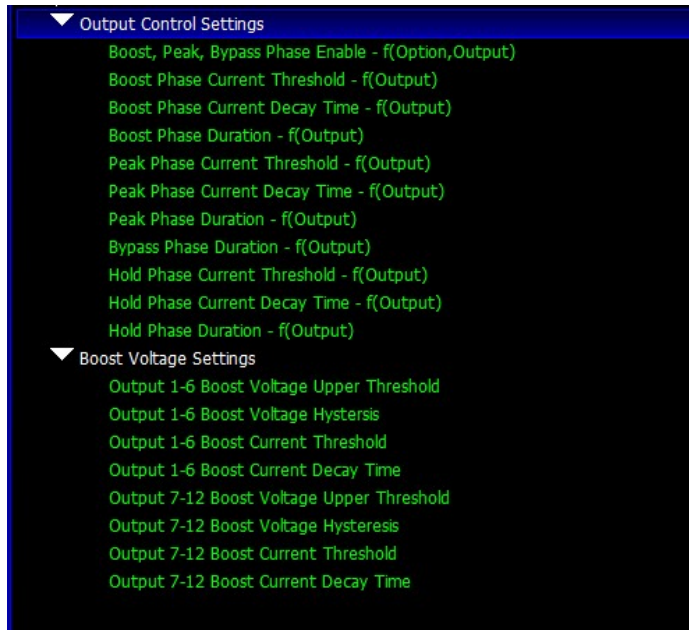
Output Control Settings
Boost, Peak, Bypass Phase Enable - f(Option,Output)
Boost Phase Current Threshold - f(Output)
Boost Phase Current Decay Time - f(Output)
Boost Phase Duration - f(Output)
Peak Phase Current Threshold - f(Output)
Peak Phase Current Decay Time - f(Output)
Peak Phase Duration - f(Output)
Bypass Phase Duration - f(Output)
Hold Phase Current Threshold - f(Output)
Hold Phase Current Decay Time - f(Output)
Hold Phase Duration - f(Output)
Boost Voltage Settings
Output 1-6 Boost Voltage Upper Threshold
Output 1-6 Boost Voltage Hystersis
Output 1-6 Boost Current Threshold
Output 1-6 Boost Current Decay Time
Output 7-12 Boost Voltage Upper Threshold
Output 7-12 Boost Voltage Hysteresis
Output 7-12 Boost Current Threshold
Output 7-12 Boost Current Decay Time